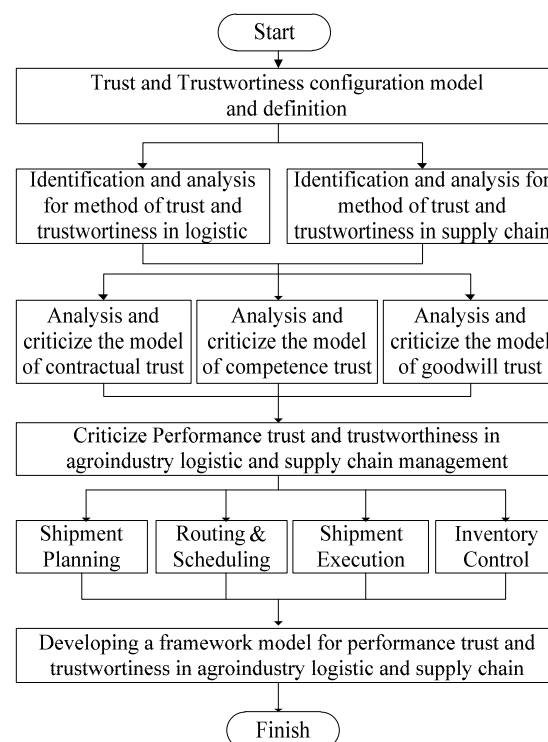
Start

Trust and Trustworthiness configuration model and definition

Identification and analysis for method of trust and trustworthiness in logistic

Identification and analysis for method of trust and trustworthiness in supply chain

Analysis and criticize the model of contractual trust

Analysis and criticize the model of competence trust

Analysis and criticize the model of goodwill trust

Criticize Performance trust and trustworthiness in agroindustry logistic and supply chain management

Shipment Planning

Routing & Scheduling

Shipment Execution

Inventory Control

Developing a framework model for performance trust and trustworthiness in agroindustry logistic and supply chain

Finish